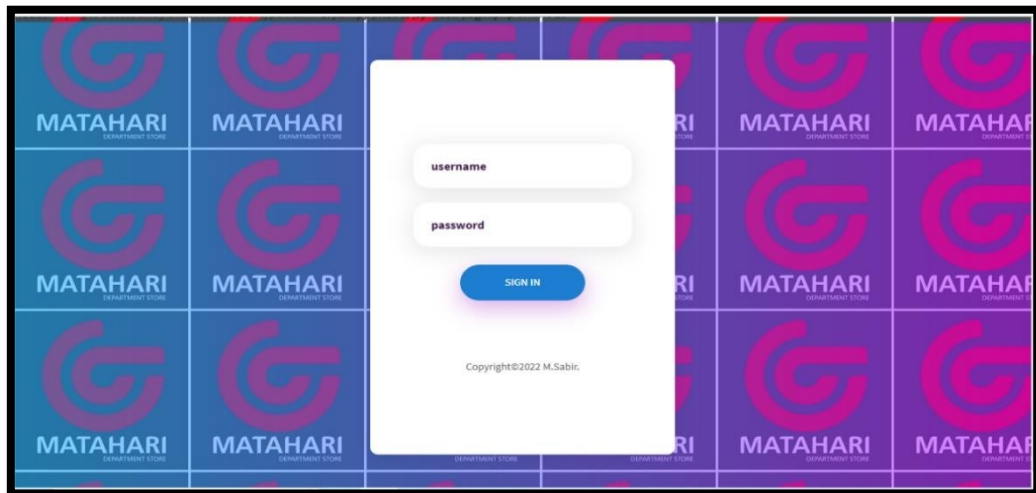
MATAHARI
DEPARTMENT STORE

MATAHARI
DEPARTMENT STORE

RI
STORE

MATAHARI
DEPARTMENT STORE

MATAHAF
DEPARTMENT

username

password

SIGN IN

Copyright©2022 M.Sabir.

MATAHARI
DEPARTMENT STORE

MATAHARI
DEPARTMENT STORE

RI
STORE

MATAHARI
DEPARTMENT STORE

MATAHAF
DEPARTMENT S

MATAHARI
DEPARTMENT STORE

MATAHARI
DEPARTMENT STORE

DEPARTMENT STORE

RI
DEPARTMENT STORE

MATAHARI
DEPARTMENT STORE

MATAHAF
DEPARTMENT